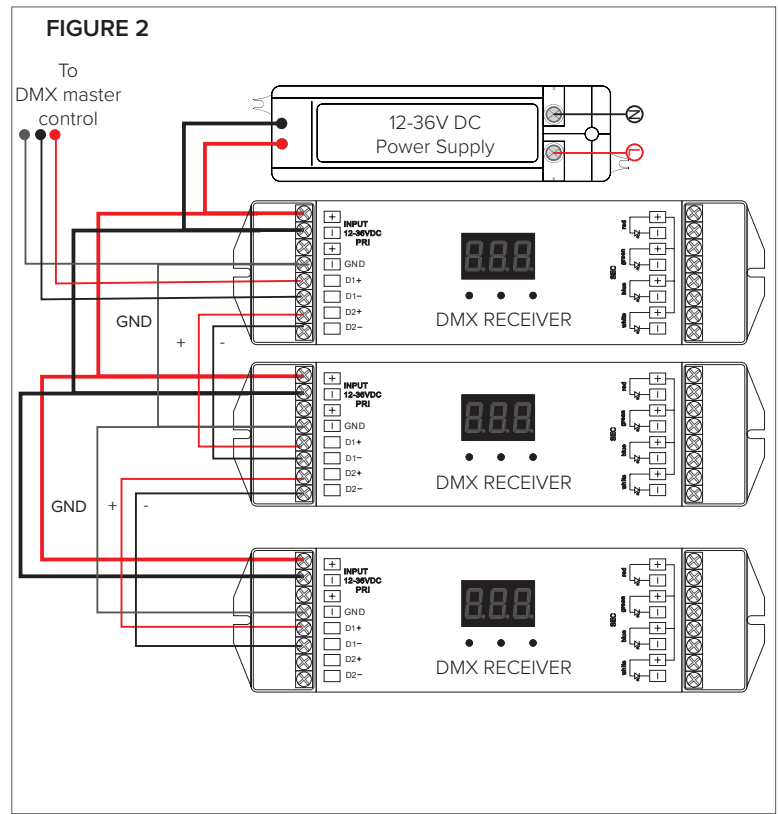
FIGURE 2

To DMX master control

12-36V DC Power Supply

N

L

+ INPUT
− 12-36VDC PRI
+
− GND
D1+
D1−
D2+
D2−

888

DMX RECEIVER

red + −
green + −
blue + −
white + −
SEC

GND + -

+ INPUT
− 12-36VDC PRI
+
− GND
D1+
D1−
D2+
D2−

888

DMX RECEIVER

red + −
green + −
blue + −
white + −
SEC

GND + -

+ INPUT
− 12-36VDC PRI
+
− GND
D1+
D1−
D2+
D2−

888

DMX RECEIVER

red + −
green + −
blue + −
white + −
SEC